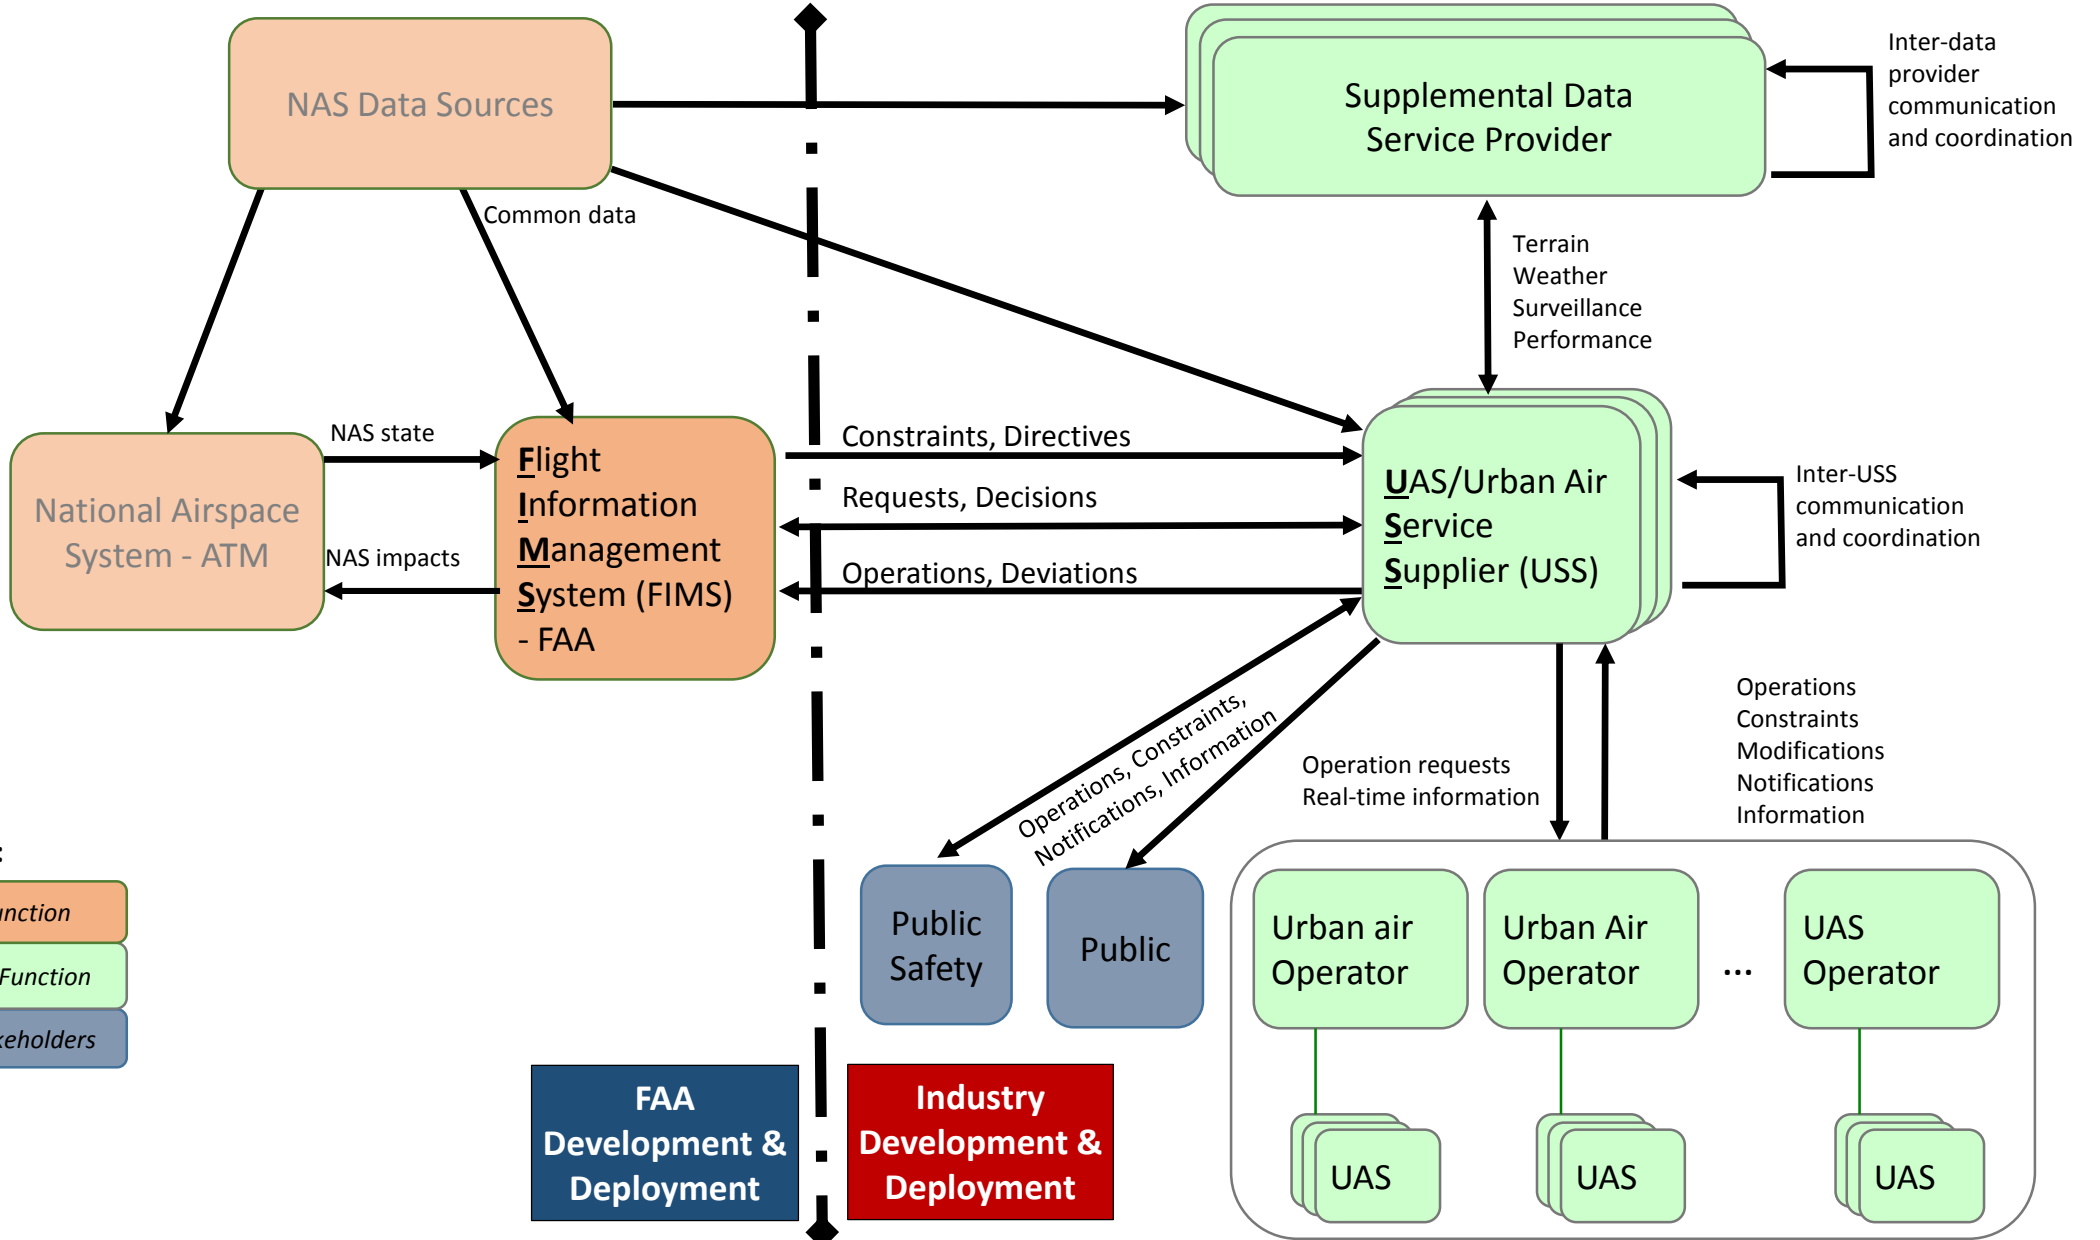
NAS Data Sources

Supplemental Data Service Provider

Inter-data provider communication and coordination

Common data

Terrain
Weather
Surveillance
Performance

NAS state

National Airspace System - ATM

NAS impacts

Flight Information Management System (FIMS) - FAA

Constraints, Directives

Requests, Decisions

Operations, Deviations

UAS/Urban Air Service Supplier (USS)

Inter-USS communication and coordination

Operations, Constraints, Notifications, Information

Operation requests
Real-time information

Operations
Constraints
Modifications
Notifications
Information

:

unction

Function

keholders

Public Safety

Public

Urban air Operator

Urban Air Operator

...

UAS Operator

FAA Development & Deployment

Industry Development & Deployment

UAS

UAS

UAS